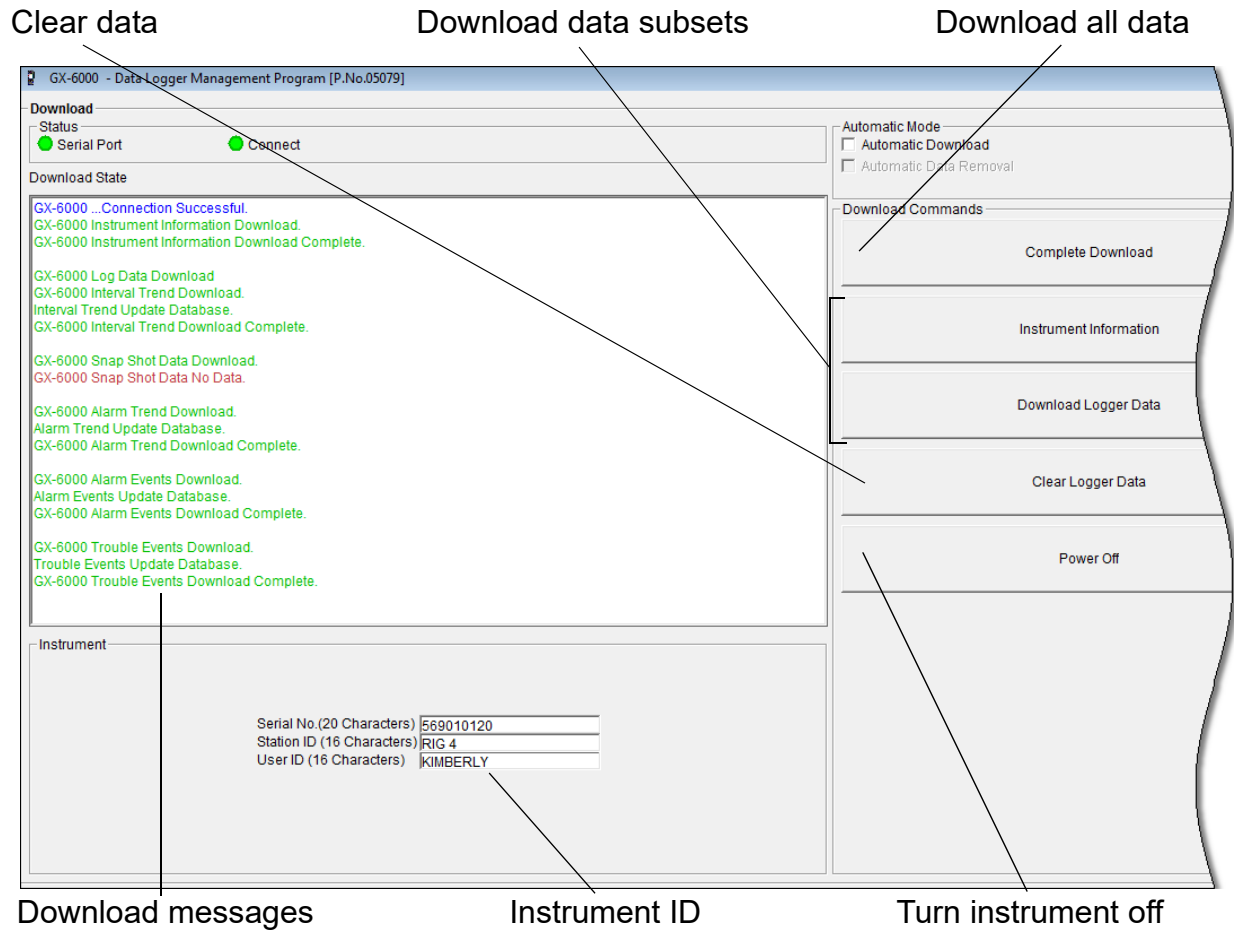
Clear data
Download data subsets
Download all data

GX-6000 - Data Logger Management Program [P.No.05079]

Download
Status
Serial Port
Connect

Download State

GX-6000 ...Connection Successful.
GX-6000 Instrument Information Download.
GX-6000 Instrument Information Download Complete.

GX-6000 Log Data Download
GX-6000 Interval Trend Download.
Interval Trend Update Database.
GX-6000 Interval Trend Download Complete.

GX-6000 Snap Shot Data Download.
GX-6000 Snap Shot Data No Data.

GX-6000 Alarm Trend Download.
Alarm Trend Update Database.
GX-6000 Alarm Trend Download Complete.

GX-6000 Alarm Events Download.
Alarm Events Update Database.
GX-6000 Alarm Events Download Complete.

GX-6000 Trouble Events Download.
Trouble Events Update Database.
GX-6000 Trouble Events Download Complete.

Instrument

Serial No.(20 Characters) 569010120
Station ID (16 Characters) RIG 4
User ID (16 Characters) KIMBERLY

Automatic Mode
Automatic Download
Automatic Data Removal

Download Commands
Complete Download
Instrument Information
Download Logger Data
Clear Logger Data
Power Off

Download messages
Instrument ID
Turn instrument off